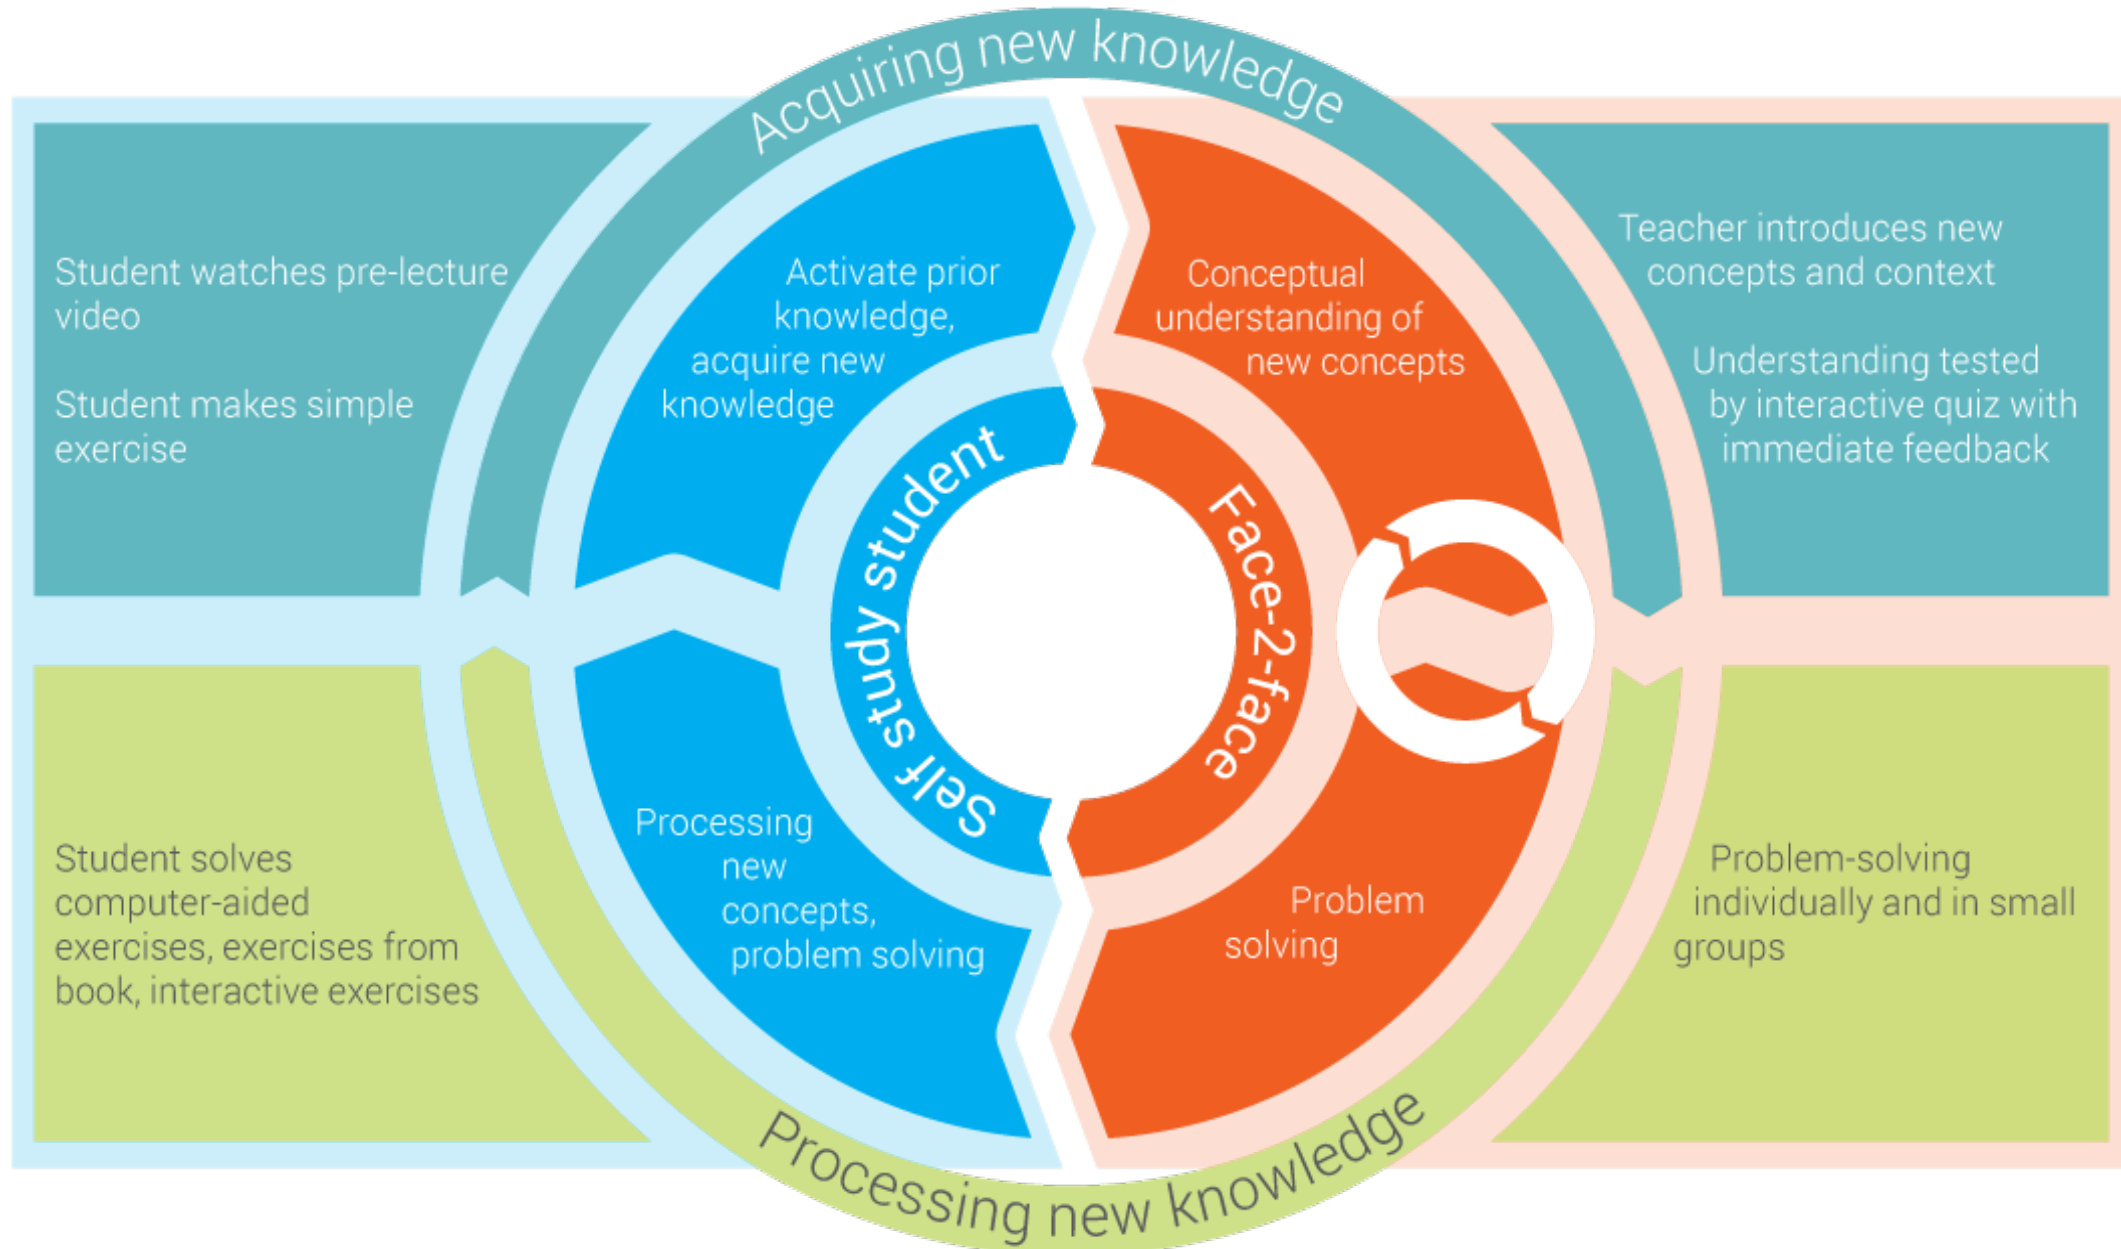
Acquiring new knowledge

Student watches pre-lecture video

Student makes simple exercise

Activate prior knowledge, acquire new knowledge

Conceptual understanding of new concepts

Teacher introduces new concepts and context

Understanding tested by interactive quiz with immediate feedback

Self study student

Face-2-face

Student solves computer-aided exercises, exercises from book, interactive exercises

Processing new concepts, problem solving

Problem solving

Problem-solving individually and in small groups

Processing new knowledge